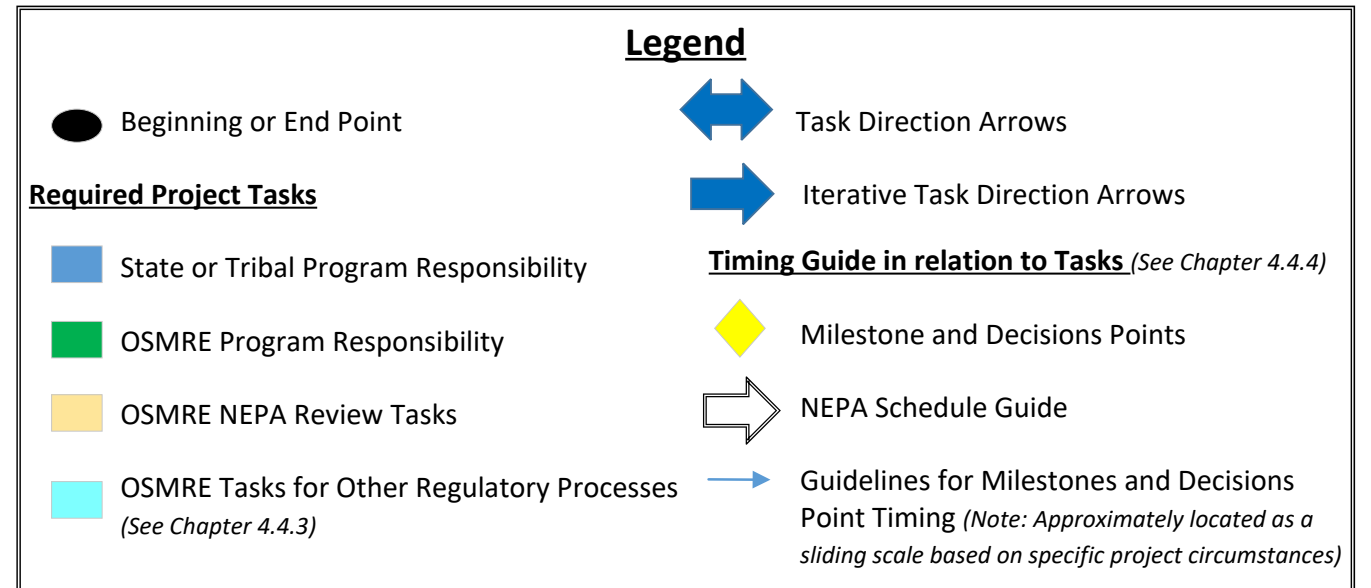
**Legend**

Beginning or End Point

Required Project Tasks

State or Tribal Program Responsibility

OSMRE Program Responsibility

OSMRE NEPA Review Tasks

OSMRE Tasks for Other Regulatory Processes *(See Chapter 4.4.3)*

Task Direction Arrows

Iterative Task Direction Arrows

Timing Guide in relation to Tasks *(See Chapter 4.4.4)*

Milestone and Decisions Points

NEPA Schedule Guide

Guidelines for Milestones and Decisions Point Timing *(Note: Approximately located as a sliding scale based on specific project circumstances)*